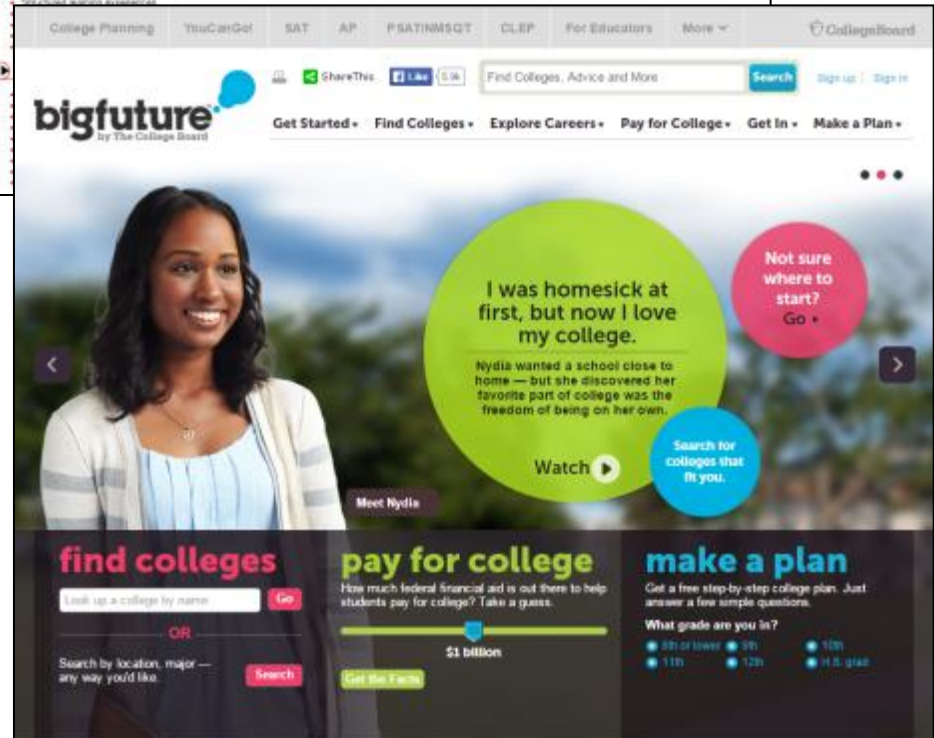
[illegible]

College Planning YouCanGo! SAT AP PSAT/NMSQT CLEP For Educators More

CollegeBoard

ShareThis Like 5.5k Find Colleges, Advice and More Search Sign up | Sign in

bigfuture by The College Board

Get Started Find Colleges Explore Careers Pay for College Get In Make a Plan

I was homesick at first, but now I love my college.

Nydia wanted a school close to home — but she discovered her favorite part of college was the freedom of being on her own.

Watch

Not sure where to start? Go

Search for colleges that fit you.

Meet Nydia

find colleges

Look up a college by name Go

OR

Search by location, major — any way you'd like. Search

pay for college

How much federal financial aid is out there to help students pay for college? Take a guess.

$1 billion

Get the Facts

make a plan

Get a free step-by-step college plan. Just answer a few simple questions.

What grade are you in?

8th or lower 9th 10th
11th 12th H.S. grad